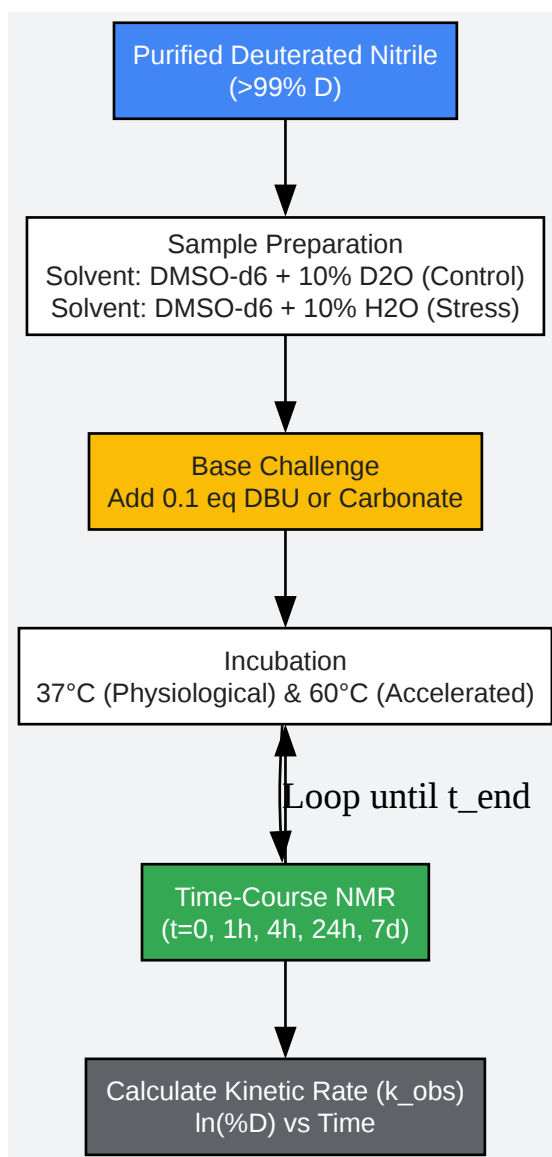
Purified Deuterated Nitrile
(>99% D)

Sample Preparation
Solvent: DMSO-d6 + 10% D2O (Control)
Solvent: DMSO-d6 + 10% H2O (Stress)

Base Challenge
Add 0.1 eq DBU or Carbonate

Incubation
37°C (Physiological) & 60°C (Accelerated)

Loop until t_end

Time-Course NMR
(t=0, 1h, 4h, 24h, 7d)

Calculate Kinetic Rate (k_obs)
ln(%D) vs Time